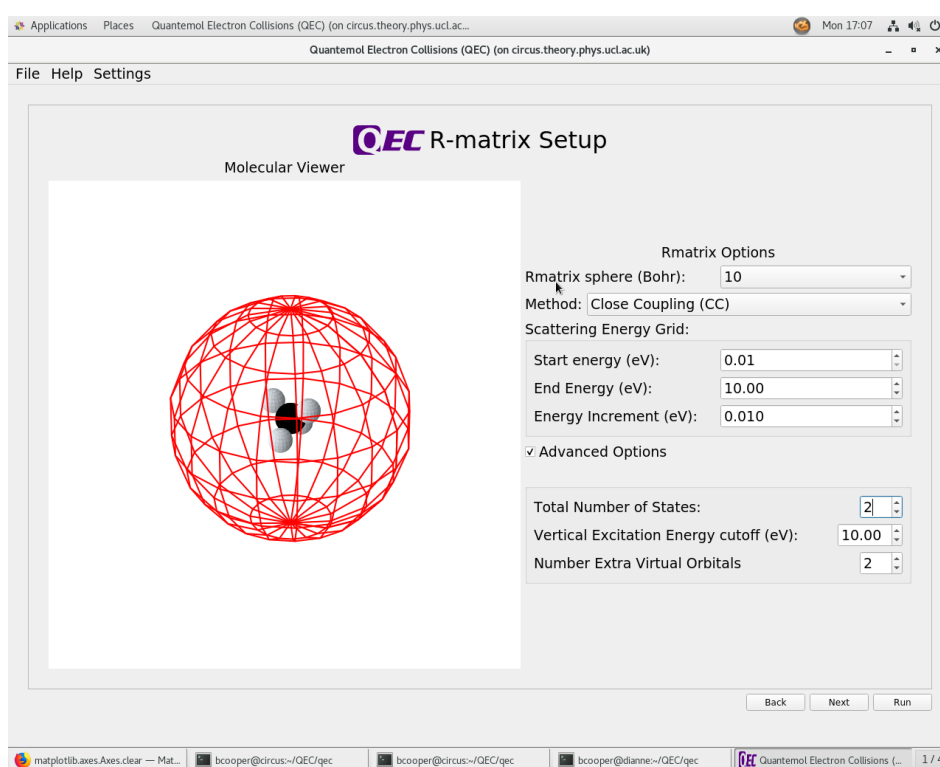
Applications Places Quantemol Electron Collisions (QEC) (on circus.theory.phys.ucl.ac... Mon 17:07

Quantemol Electron Collisions (QEC) (on circus.theory.phys.ucl.ac.uk)

File Help Settings

QEC R-matrix Setup

Molecular Viewer

Rmatrix Options

Rmatrix sphere (Bohr): 10

Method: Close Coupling (CC)

Scattering Energy Grid:

Start energy (eV): 0.01

End Energy (eV): 10.00

Energy Increment (eV): 0.010

✓ Advanced Options

Total Number of States: 2

Vertical Excitation Energy cutoff (eV): 10.00

Number Extra Virtual Orbitals 2

Back Next Run

matplotlib.axes.Axes.clear — Mat... bcooper@circus:~/QEC/qec bcooper@circus:~/QEC/qec bcooper@dianne:~/QEC/qec QEC Quantemol Electron Collisions (... 1 / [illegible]